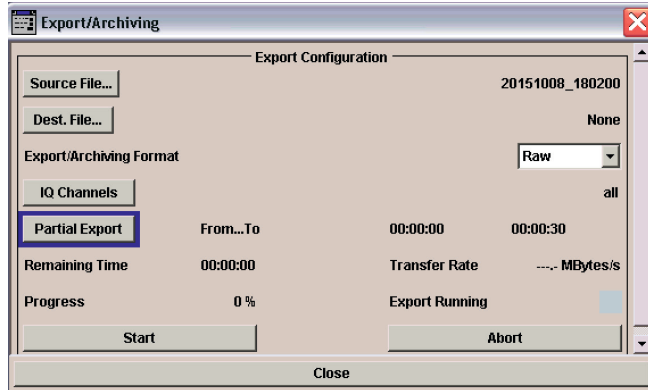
Export/Archiving

Export Configuration

Source File...

20151008_180200

Dest. File...

None

Export/Archiving Format

Raw

IQ Channels

all

Partial Export

From...To

00:00:00

00:00:30

Remaining Time

00:00:00

Transfer Rate

---.- MBytes/s

Progress

0 %

Export Running

Start

Abort

Close